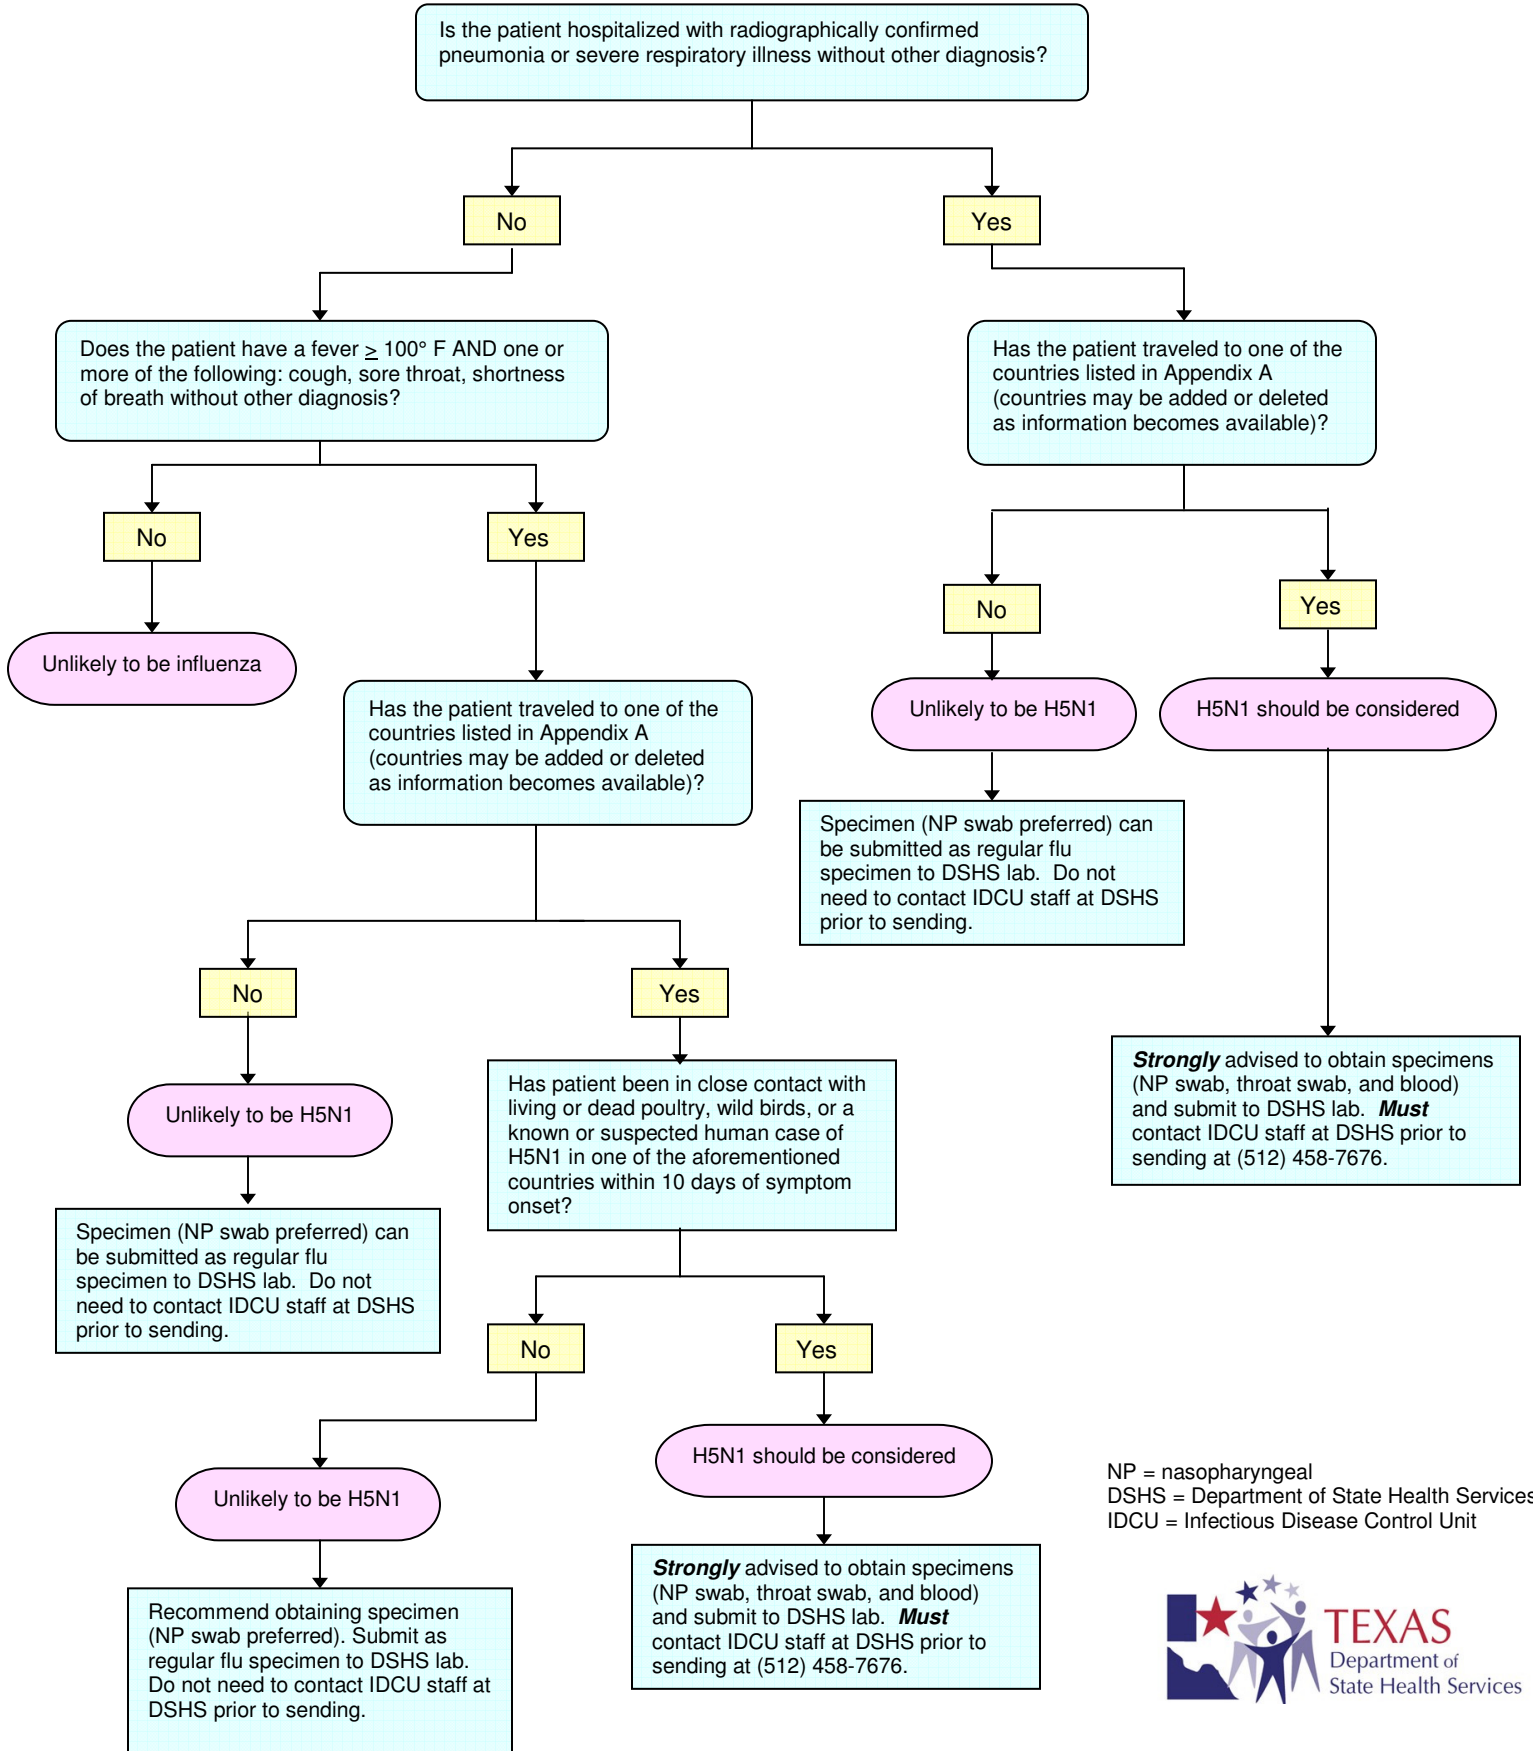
Is the patient hospitalized with radiographically confirmed pneumonia or severe respiratory illness without other diagnosis?

No

Yes

Does the patient have a fever $\geq$ 100° F AND one or more of the following: cough, sore throat, shortness of breath without other diagnosis?

Has the patient traveled to one of the countries listed in Appendix A (countries may be added or deleted as information becomes available)?

No

Yes

Unlikely to be influenza

Has the patient traveled to one of the countries listed in Appendix A (countries may be added or deleted as information becomes available)?

No

Yes

Unlikely to be H5N1

H5N1 should be considered

Specimen (NP swab preferred) can be submitted as regular flu specimen to DSHS lab. Do not need to contact IDCU staff at DSHS prior to sending.

No

Yes

Unlikely to be H5N1

Has patient been in close contact with living or dead poultry, wild birds, or a known or suspected human case of H5N1 in one of the aforementioned countries within 10 days of symptom onset?

***Strongly*** advised to obtain specimens (NP swab, throat swab, and blood) and submit to DSHS lab. ***Must*** contact IDCU staff at DSHS prior to sending at (512) 458-7676.

Specimen (NP swab preferred) can be submitted as regular flu specimen to DSHS lab. Do not need to contact IDCU staff at DSHS prior to sending.

No

Yes

H5N1 should be considered

Unlikely to be H5N1

NP = nasopharyngeal
DSHS = Department of State Health Services
IDCU = Infectious Disease Control Unit

Recommend obtaining specimen (NP swab preferred). Submit as regular flu specimen to DSHS lab. Do not need to contact IDCU staff at DSHS prior to sending.

***Strongly*** advised to obtain specimens (NP swab, throat swab, and blood) and submit to DSHS lab. ***Must*** contact IDCU staff at DSHS prior to sending at (512) 458-7676.

TEXAS
Department of
State Health Services